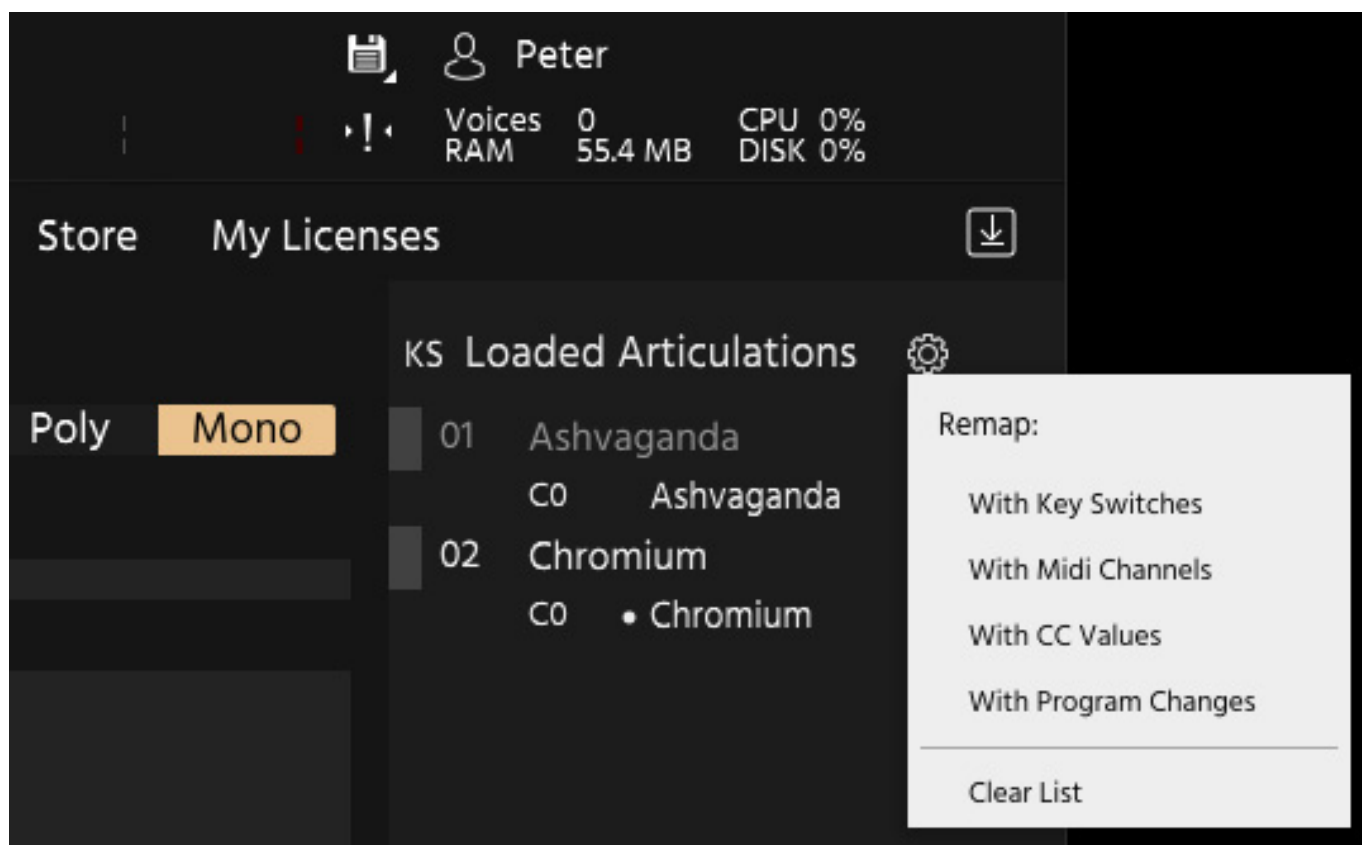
Peter

Voices 0
RAM 55.4 MB

CPU 0%
DISK 0%

Store My Licenses

KS Loaded Articulations

Poly Mono

01 Ashvaganda
C0 Ashvaganda
02 Chromium
C0 • Chromium

Remap:
With Key Switches
With Midi Channels
With CC Values
With Program Changes
Clear List